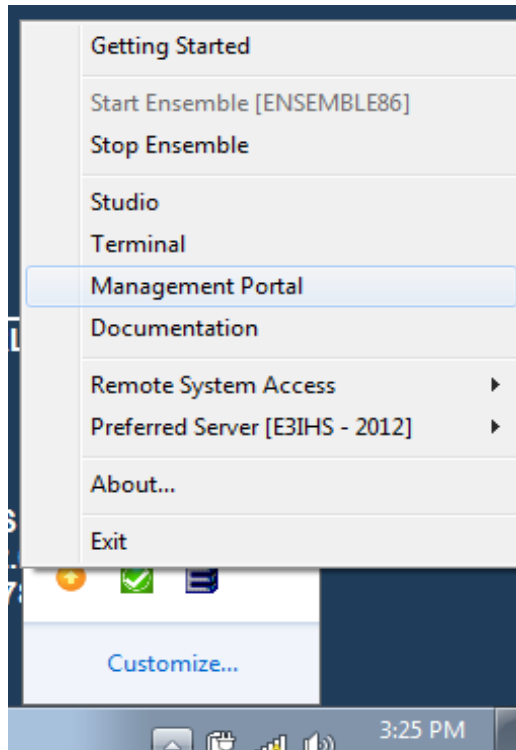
Getting Started

Start Ensemble [ENSEMBLE86]
Stop Ensemble

Studio
Terminal
Management Portal
Documentation

Remote System Access
Preferred Server [E3IHS - 2012]

About...

Exit

Customize...

3:25 PM